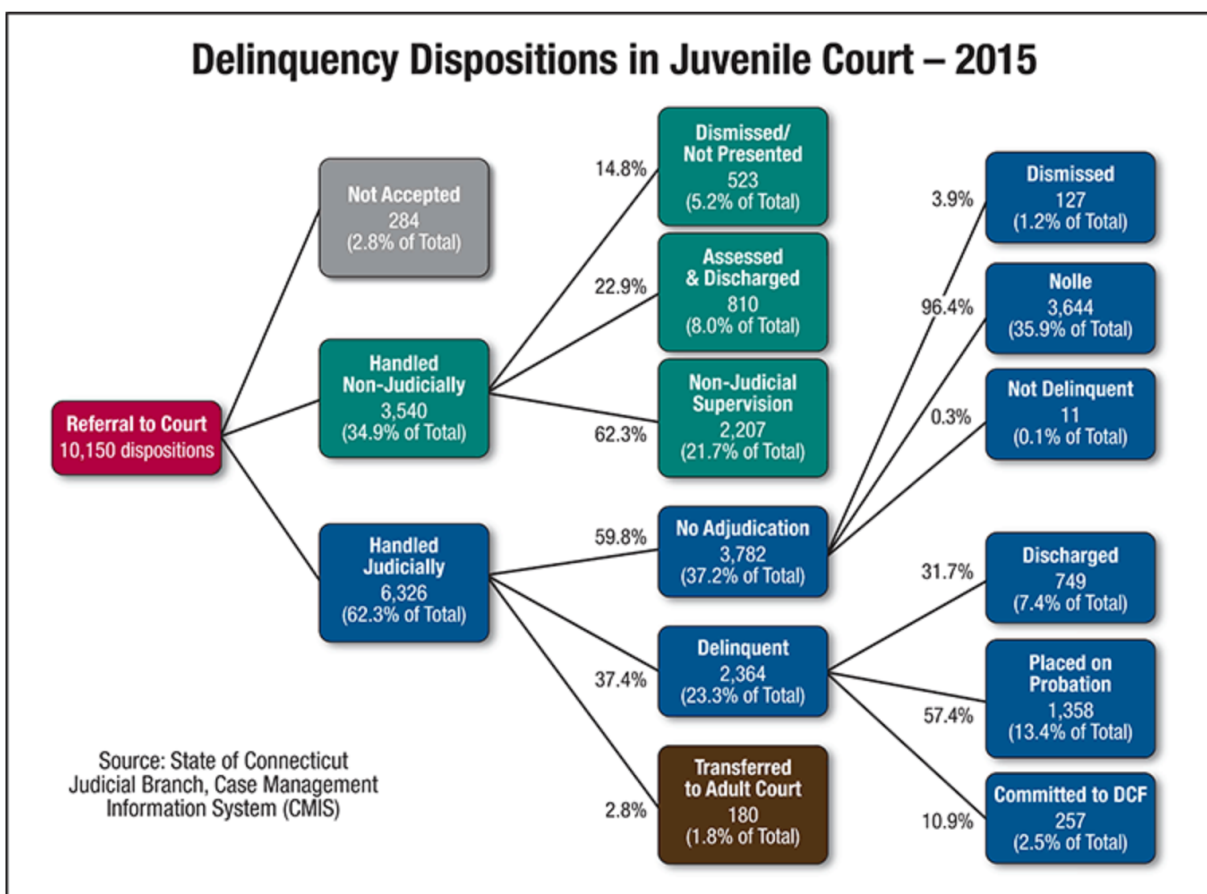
Delinquency Dispositions in Juvenile Court – 2015

Referral to Court
10,150 dispositions

Not Accepted
284
(2.8% of Total)

Handled Non-Judicially
3,540
(34.9% of Total)

Handled Judicially
6,326
(62.3% of Total)

14.8%
Dismissed/ Not Presented
523
(5.2% of Total)

22.9%
Assessed & Discharged
810
(8.0% of Total)

62.3%
Non-Judicial Supervision
2,207
(21.7% of Total)

59.8%
No Adjudication
3,782
(37.2% of Total)

37.4%
Delinquent
2,364
(23.3% of Total)

2.8%
Transferred to Adult Court
180
(1.8% of Total)

3.9%
Dismissed
127
(1.2% of Total)

96.4%
Nolle
3,644
(35.9% of Total)

0.3%
Not Delinquent
11
(0.1% of Total)

31.7%
Discharged
749
(7.4% of Total)

57.4%
Placed on Probation
1,358
(13.4% of Total)

10.9%
Committed to DCF
257
(2.5% of Total)

Source: State of Connecticut Judicial Branch, Case Management Information System (CMIS)